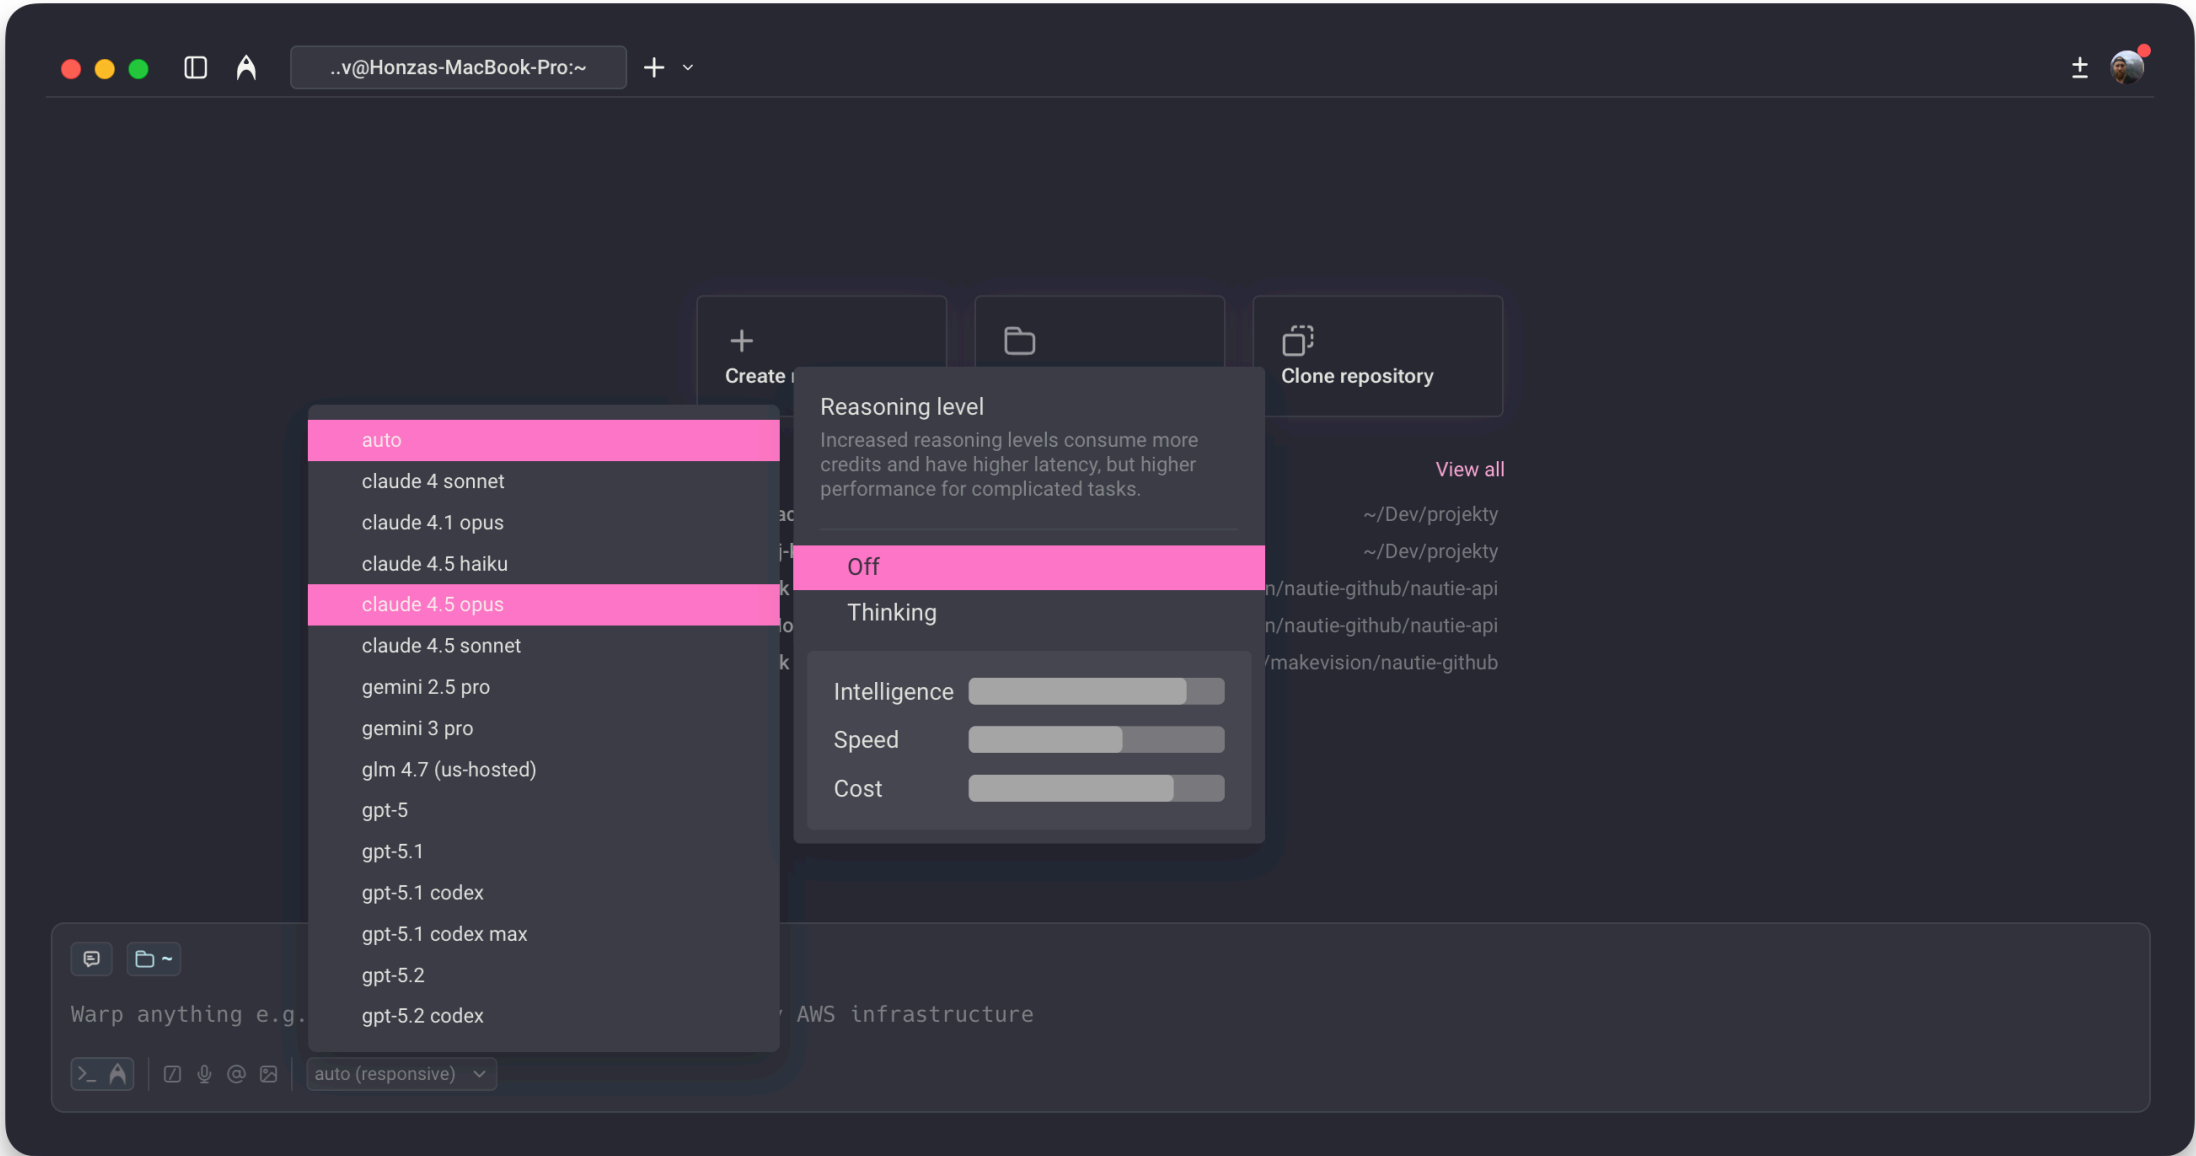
..v@Honzas-MacBook-Pro:~

Create

Clone repository

View all

~/Dev/projekty
~/Dev/projekty
n/nautie-github/nautie-api
n/nautie-github/nautie-api
/makevision/nautie-github

auto
claude 4 sonnet
claude 4.1 opus
claude 4.5 haiku
claude 4.5 opus
claude 4.5 sonnet
gemini 2.5 pro
gemini 3 pro
glm 4.7 (us-hosted)
gpt-5
gpt-5.1
gpt-5.1 codex
gpt-5.1 codex max
gpt-5.2
gpt-5.2 codex

Reasoning level
Increased reasoning levels consume more credits and have higher latency, but higher performance for complicated tasks.

Off
Thinking

Intelligence
Speed
Cost

~

Warp anything e.g. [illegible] AWS infrastructure

auto (responsive)